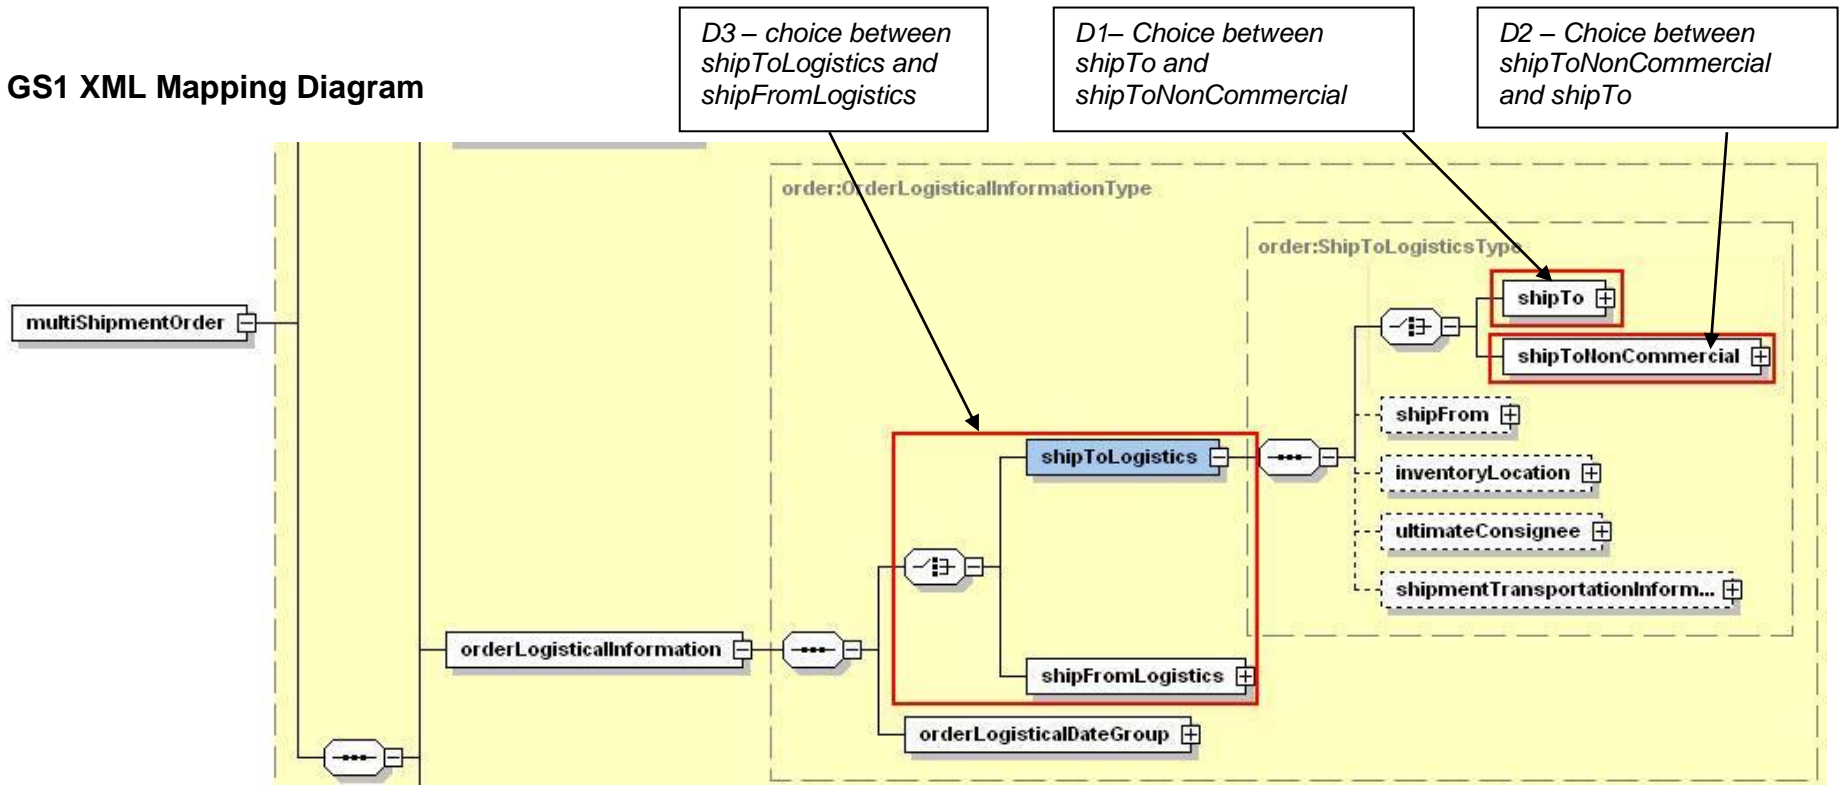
GS1 XML Mapping Diagram

D3 – choice between shipToLogistics and shipFromLogistics

D1– Choice between shipTo and shipToNonCommercial

D2 – Choice between shipToNonCommercial and shipTo

order:OrderLogisticalInformationType

order:ShipToLogisticsType

multiShipmentOrder

shipTo

shipToNonCommercial

shipFrom

shipToLogistics

inventoryLocation

ultimateConsignee

shipmentTransportationInform...

orderLogisticalInformation

shipFromLogistics

orderLogisticalDateGroup